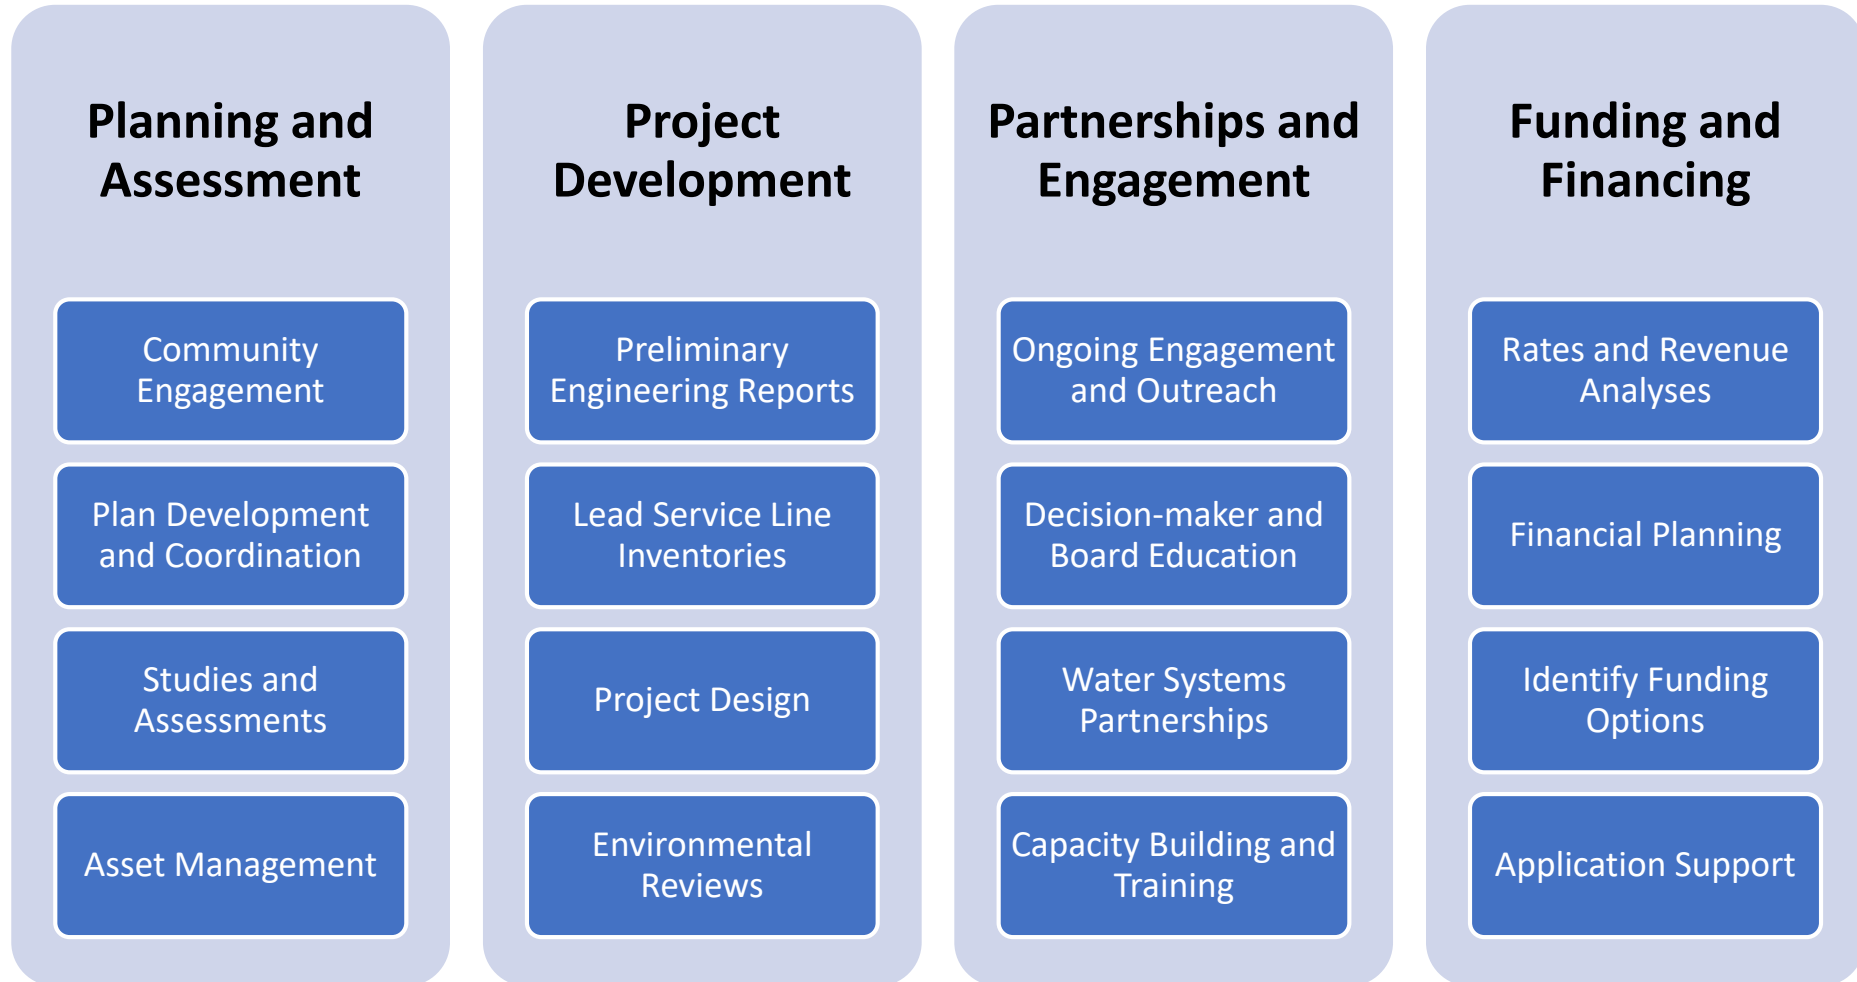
Planning and Assessment

Community Engagement

Plan Development and Coordination

Studies and Assessments

Asset Management

Project Development

Preliminary Engineering Reports

Lead Service Line Inventories

Project Design

Environmental Reviews

Partnerships and Engagement

Ongoing Engagement and Outreach

Decision-maker and Board Education

Water Systems Partnerships

Capacity Building and Training

Funding and Financing

Rates and Revenue Analyses

Financial Planning

Identify Funding Options

Application Support